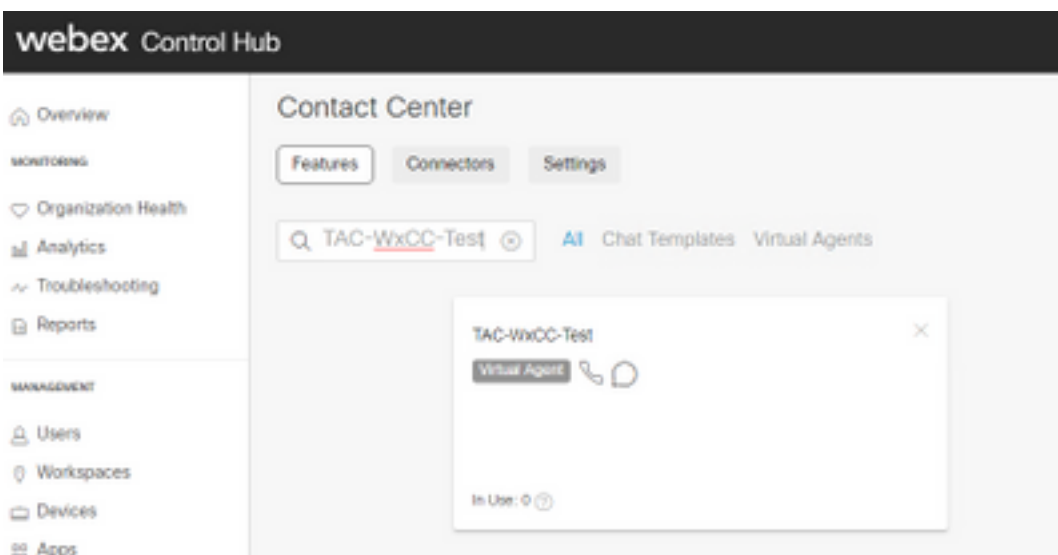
webex Control Hub

Overview

MONITORING

Organization Health

Analytics

Troubleshooting

Reports

MANAGEMENT

Users

Workspaces

Devices

Apps

Contact Center

Features Connectors Settings

TAC-WxCC-Test

All Chat Templates Virtual Agents

TAC-WxCC-Test

Virtual Agent

In Use: 0